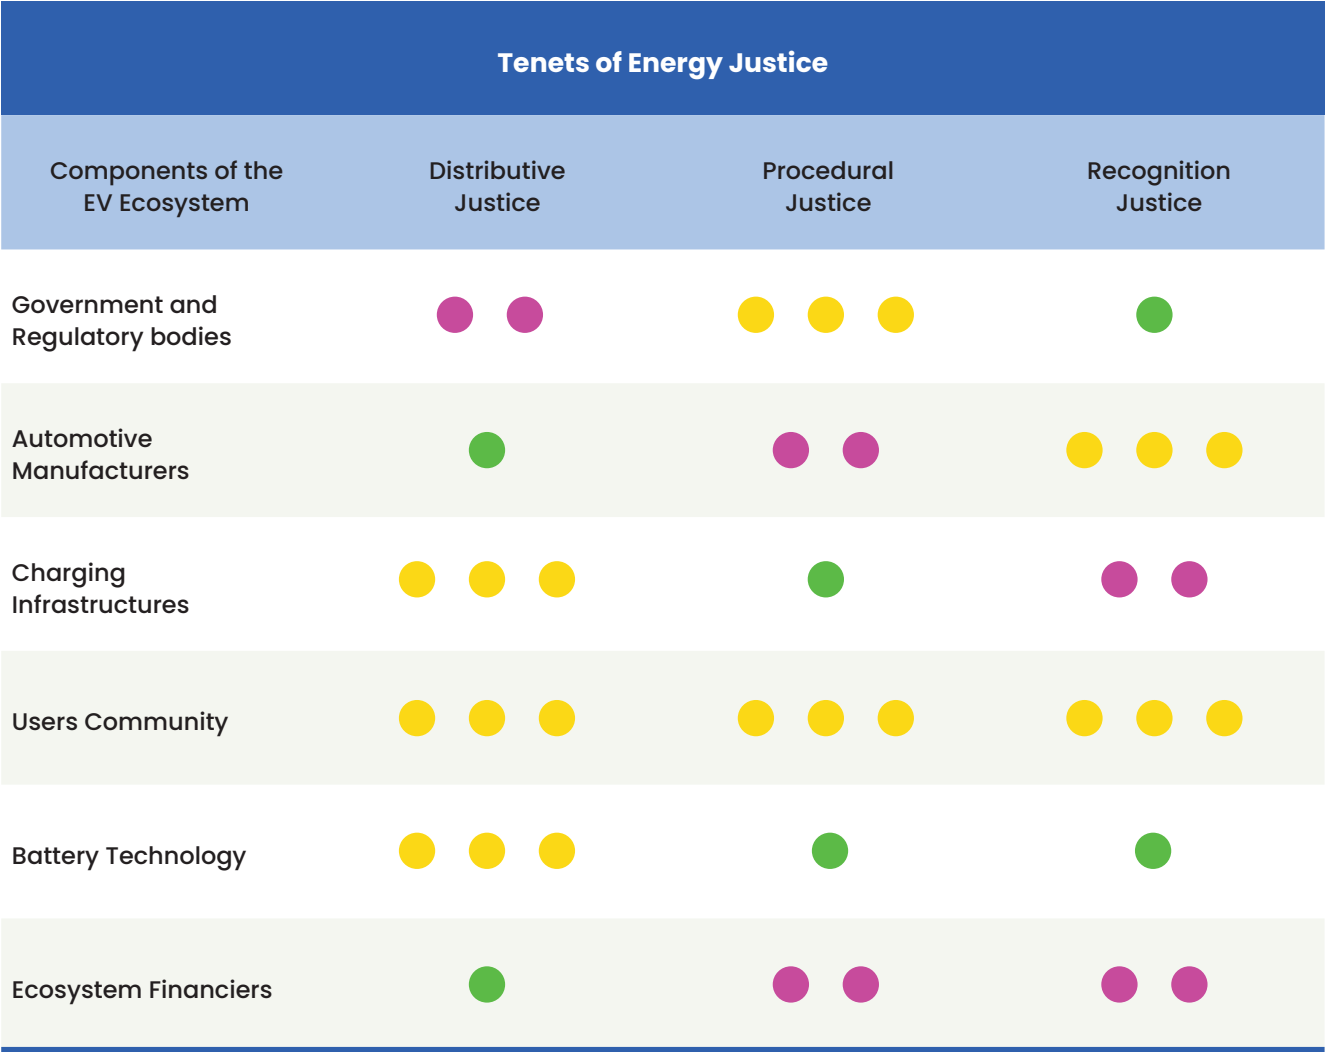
Tenets of Energy Justice

| Components of the EV Ecosystem | Distributive Justice | Procedural Justice | Recognition Justice |
|---|---|---|---|
| Government and Regulatory bodies | | | |
| Automotive Manufacturers | | | |
| Charging Infrastructures | | | |
| Users Community | | | |
| Battery Technology | | | |
| Ecosystem Financiers | | | |